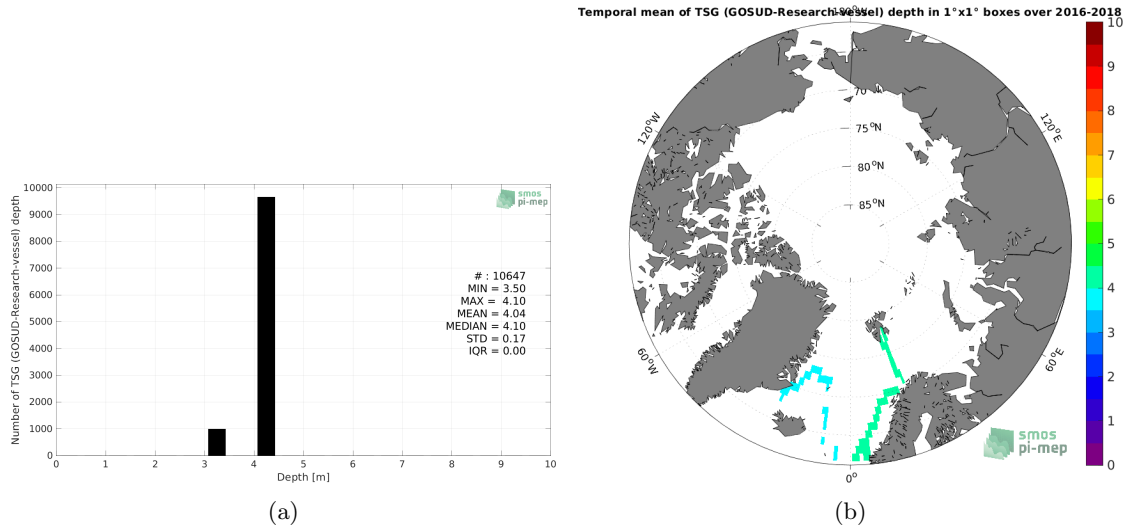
Number of TSG (GOSUD-Research-vessel) depth

10000
9000
8000
7000
6000
5000
4000
3000
2000
1000
0

0 1 2 3 4 5 6 7 8 9 10
Depth [m]

smos
pi-mep

# : 10647
MIN = 3.50
MAX = 4.10
MEAN = 4.04
MEDIAN = 4.10
STD = 0.17
IQR = 0.00

(a)

Temporal mean of TSG (GOSUD-Research-vessel) depth in 1°x1° boxes over 2016-2018

180°W
120°W
120°E
60°W
60°E
0°
70°N
75°N
80°N
85°N

smos
pi-mep

10
9
8
7
6
5
4
3
2
1
0

(b)